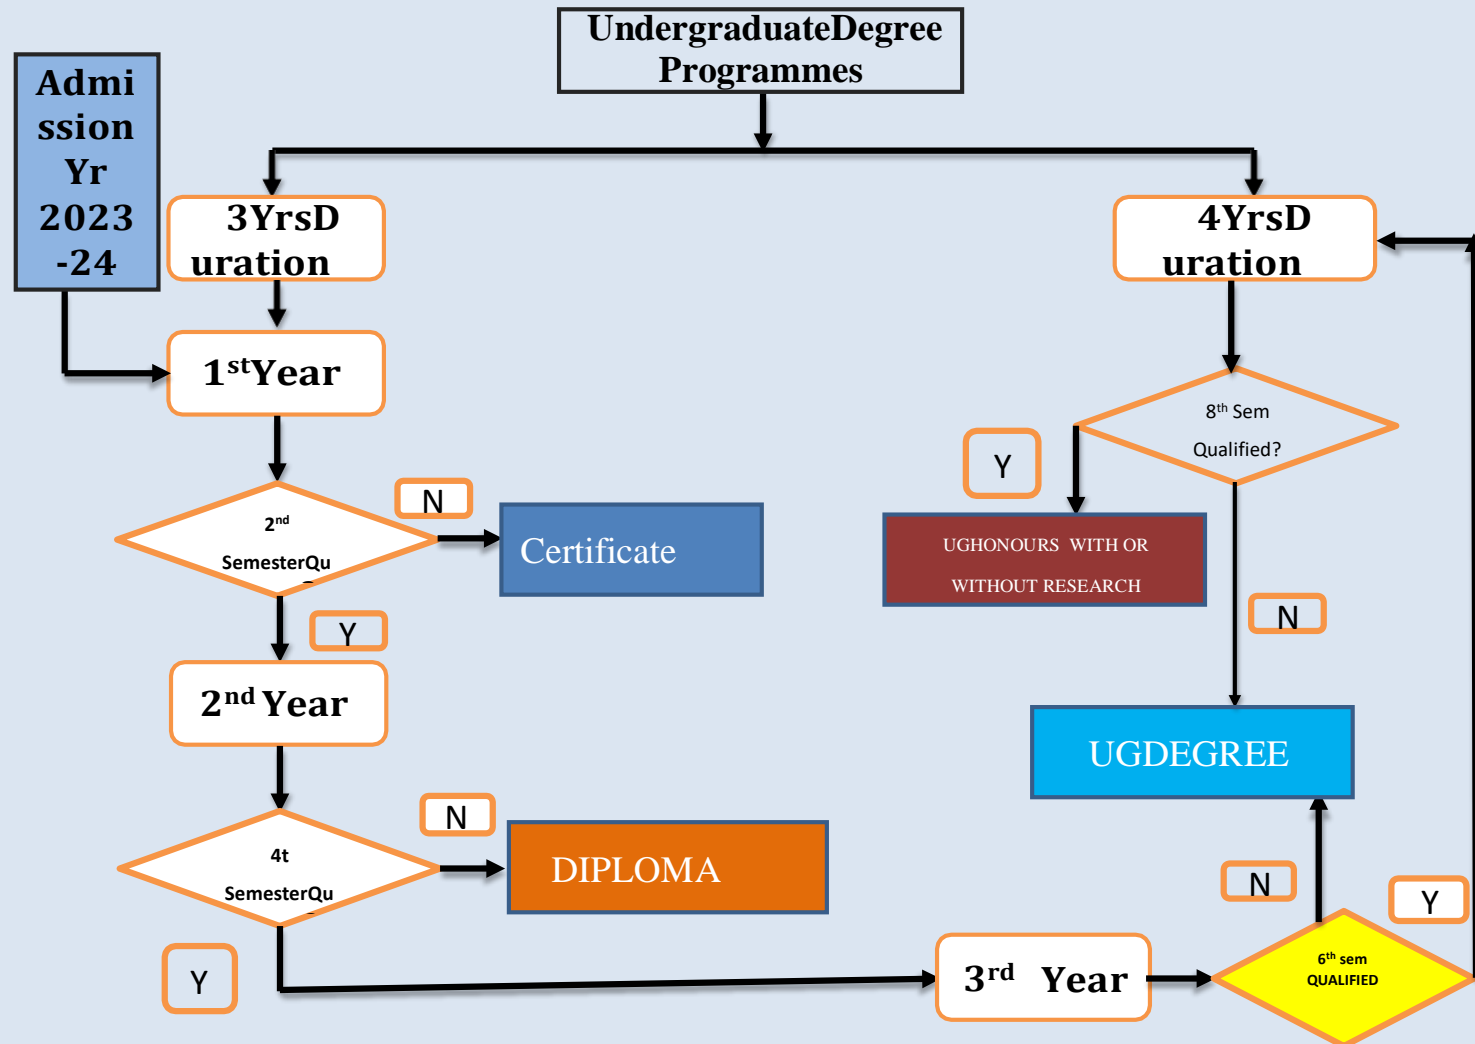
UndergraduateDegree Programmes

Admi ssion Yr 2023 -24

3YrsD uration

4YrsD uration

1$^{st}$Year

$8^{th}$ Sem Qualified?

Y

UGHONOURS WITH OR WITHOUT RESEARCH

$2^{nd}$ SemesterQu

N

Certificate

Y

N

$2^{nd}$ Year

UGDEGREE

4t SemesterQu

N

DIPLOMA

N

Y

Y

$3^{rd}$ Year

$6^{th}$ sem QUALIFIED